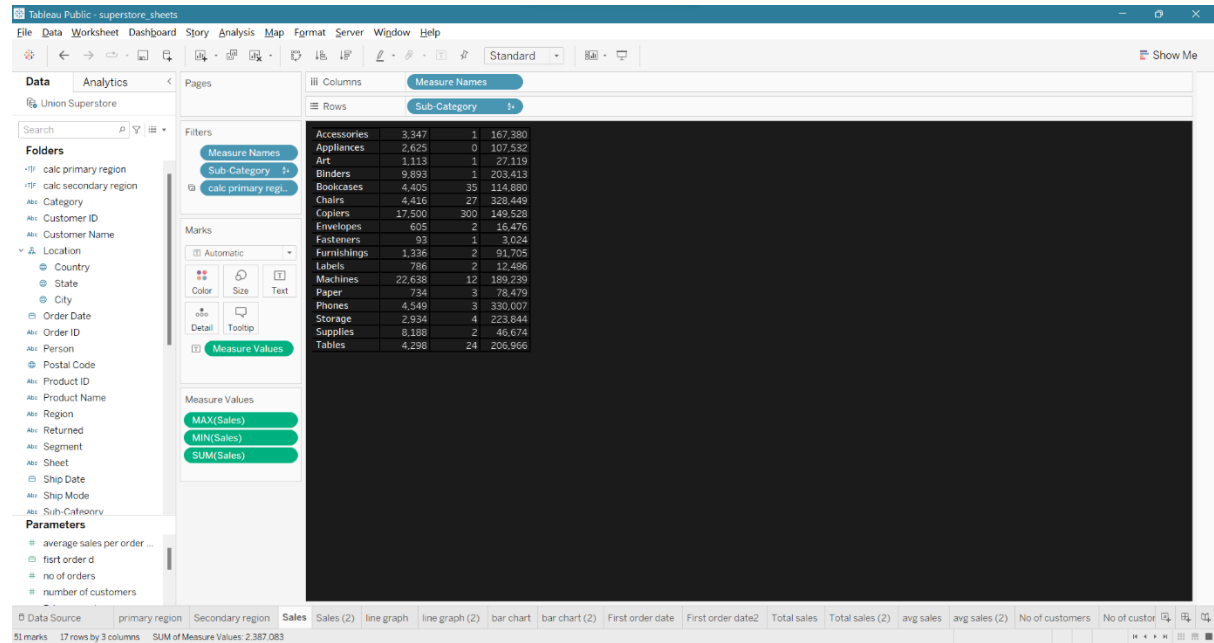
Tableau Public - superstore_sheets

File Data Worksheet Dashboard Story Analysis Map Format Server Window Help

Standard

Show Me

Data Analytics

Union Superstore

Search

Folders

calc primary region
calc secondary region
Category
Customer ID
Customer Name
Location
Country
State
City
Order Date
Order ID
Person
Postal Code
Product ID
Product Name
Region
Returned
Segment
Sheet
Ship Date
Ship Mode
Sub-Category

Parameters

average sales per order ...
fisrt order d
no of orders
number of customers

Pages

Filters

Measure Names
Sub-Category
calc primary regi..

Marks

Automatic

Color Size Text
Detail Tooltip

Measure Values

Measure Values

MAX(Sales)
MIN(Sales)
SUM(Sales)

Columns Measure Names

Rows Sub-Category

| | | | |
|---|---|---|---|
| Accessories | 3,347 | 1 | 167,380 |
| Appliances | 2,625 | 0 | 107,532 |
| Art | 1,113 | 1 | 27,119 |
| Binders | 9,893 | 1 | 203,413 |
| Bookcases | 4,405 | 35 | 114,880 |
| Chairs | 4,416 | 27 | 328,449 |
| Copiers | 17,500 | 300 | 149,528 |
| Envelopes | 605 | 2 | 16,476 |
| Fasteners | 93 | 1 | 3,024 |
| Furnishings | 1,336 | 2 | 91,705 |
| Labels | 786 | 2 | 12,486 |
| Machines | 22,638 | 12 | 189,239 |
| Paper | 734 | 3 | 78,479 |
| Phones | 4,549 | 3 | 330,007 |
| Storage | 2,934 | 4 | 223,844 |
| Supplies | 8,188 | 2 | 46,674 |
| Tables | 4,298 | 24 | 206,966 |

Data Source primary region Secondary region Sales Sales (2) line graph line graph (2) bar chart bar chart (2) First order date First order date2 Total sales Total sales (2) avg sales avg sales (2) No of customers No of custor

51 marks 17 rows by 3 columns SUM of Measure Values: 2,387,083